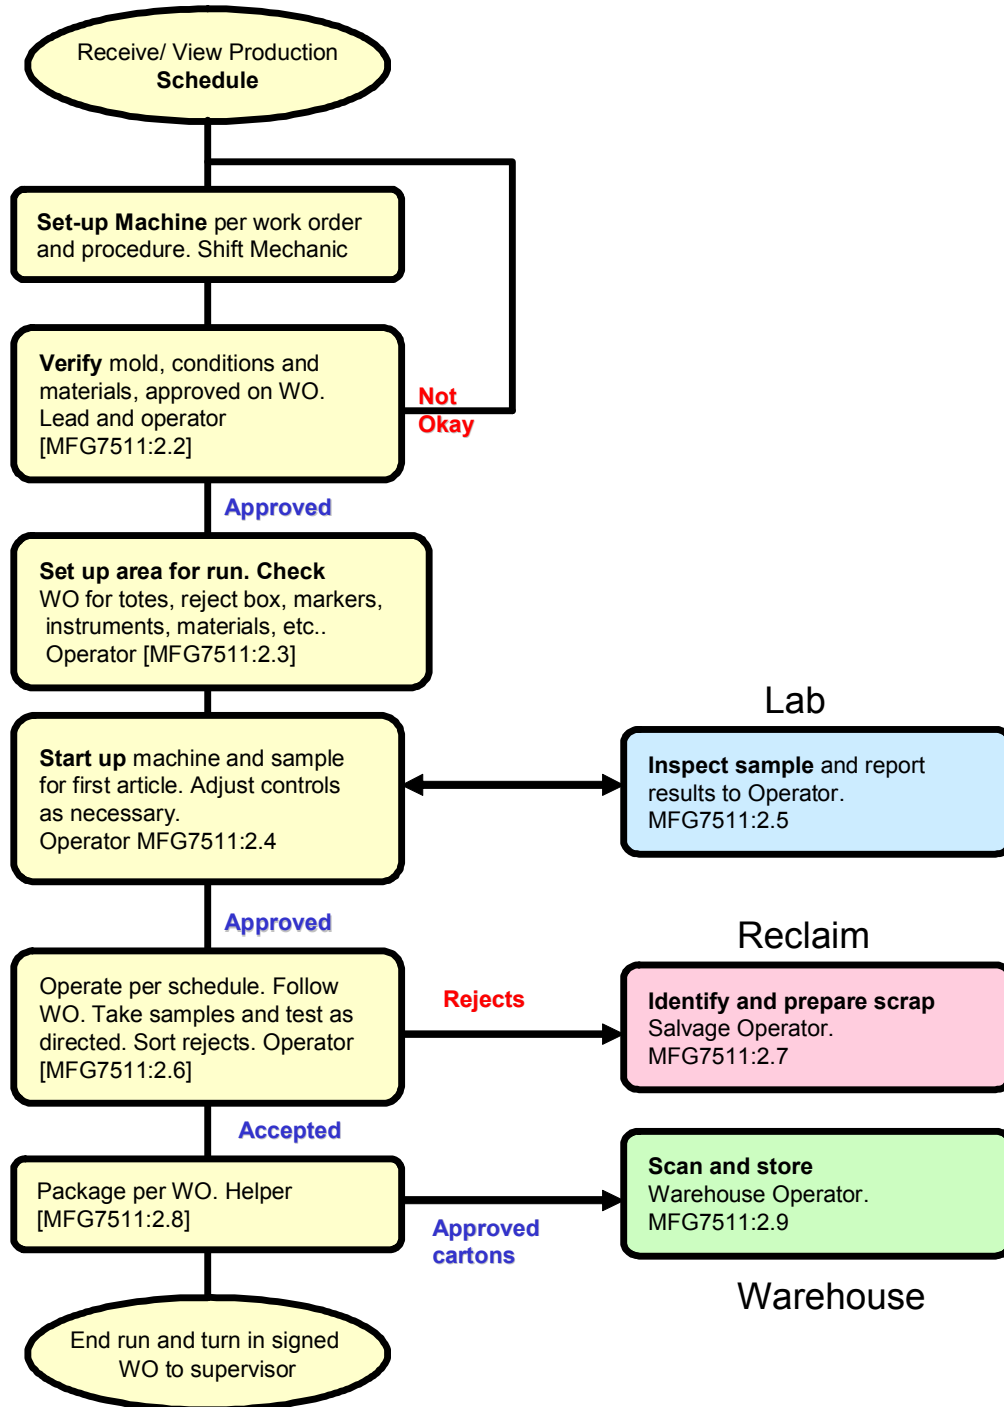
Receive/ View Production Schedule

Set-up Machine per work order and procedure. Shift Mechanic

Verify mold, conditions and materials, approved on WO. Lead and operator [MFG7511:2.2]

Not Okay

Approved

Set up area for run. Check WO for totes, reject box, markers, instruments, materials, etc.. Operator [MFG7511:2.3]

Lab

Start up machine and sample for first article. Adjust controls as necessary. Operator MFG7511:2.4

Inspect sample and report results to Operator. MFG7511:2.5

Approved

Reclaim

Operate per schedule. Follow WO. Take samples and test as directed. Sort rejects. Operator [MFG7511:2.6]

Rejects

Identify and prepare scrap Salvage Operator. MFG7511:2.7

Accepted

Package per WO. Helper [MFG7511:2.8]

Approved cartons

Scan and store Warehouse Operator. MFG7511:2.9

Warehouse

End run and turn in signed WO to supervisor